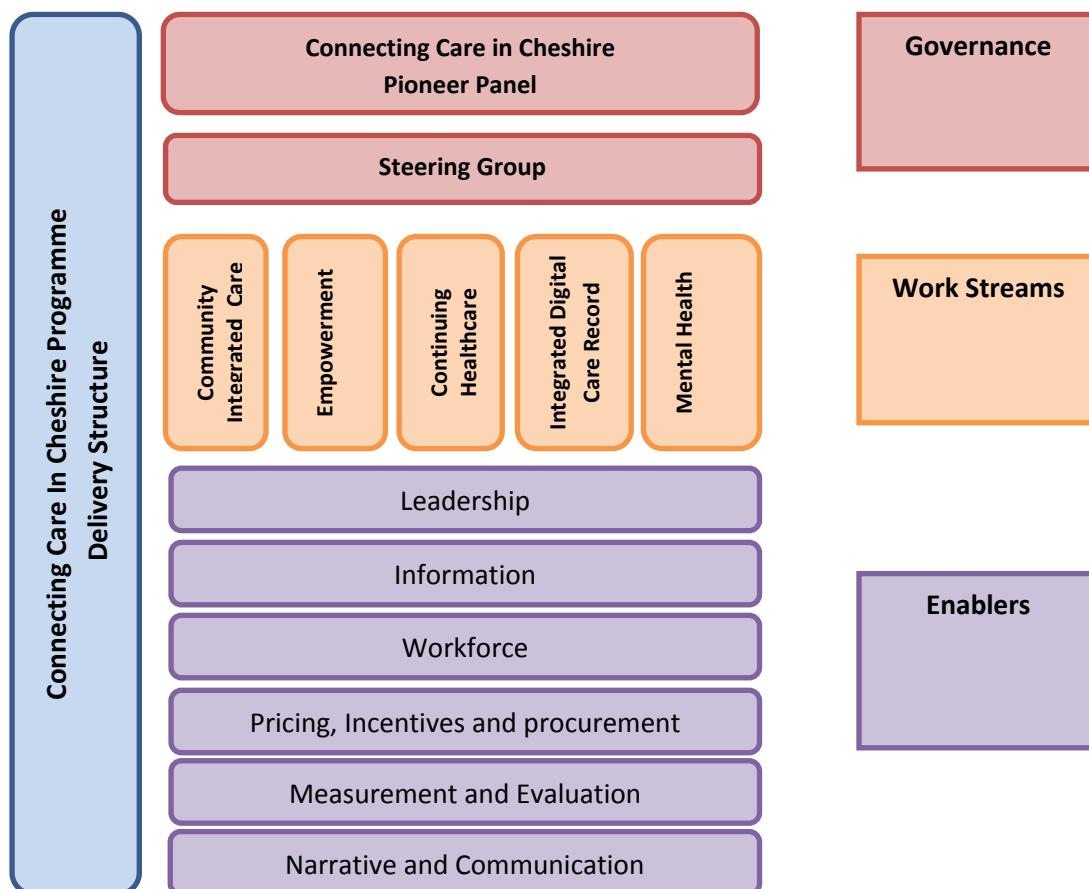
Connecting Care In Cheshire Programme Delivery Structure

Connecting Care in Cheshire Pioneer Panel

Steering Group

Community Interated Care

Empowerment

Continuing Healthcare

Integrated Digital Care Record

Mental Health

Leadership

Information

Workforce

Pricing, Incentives and procurement

Measurement and Evaluation

Narrative and Communication

Governance

Work Streams

Enablers